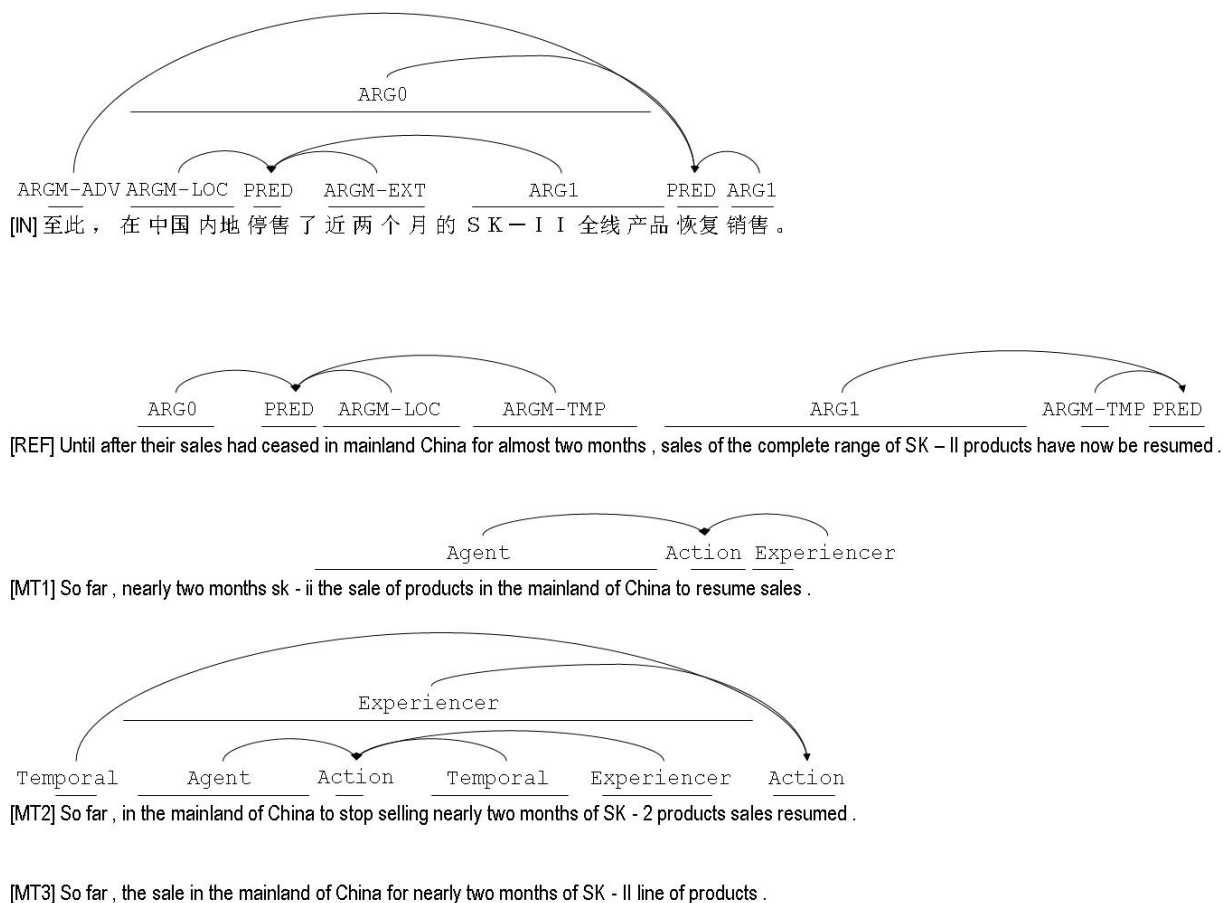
ARG0

ARGM-ADV ARGM-LOC PRED ARGM-EXT ARG1 PRED ARG1

[IN] 至此， 在 中国 内地 停售 了 近 两 个 月 的 ＳＫ－ＩＩ 全线 产品 恢复 销售 。

ARG0 PRED ARGM-LOC ARGM-TMP ARG1 ARGM-TMP PRED

[REF] Until after their sales had ceased in mainland China for almost two months , sales of the complete range of SK – II products have now be resumed .

Agent Action Experiencer

[MT1] So far , nearly two months sk - ii the sale of products in the mainland of China to resume sales .

Experiencer

Temporal Agent Action Temporal Experiencer Action

[MT2] So far , in the mainland of China to stop selling nearly two months of SK - 2 products sales resumed .

[MT3] So far , the sale in the mainland of China for nearly two months of SK - II line of products .